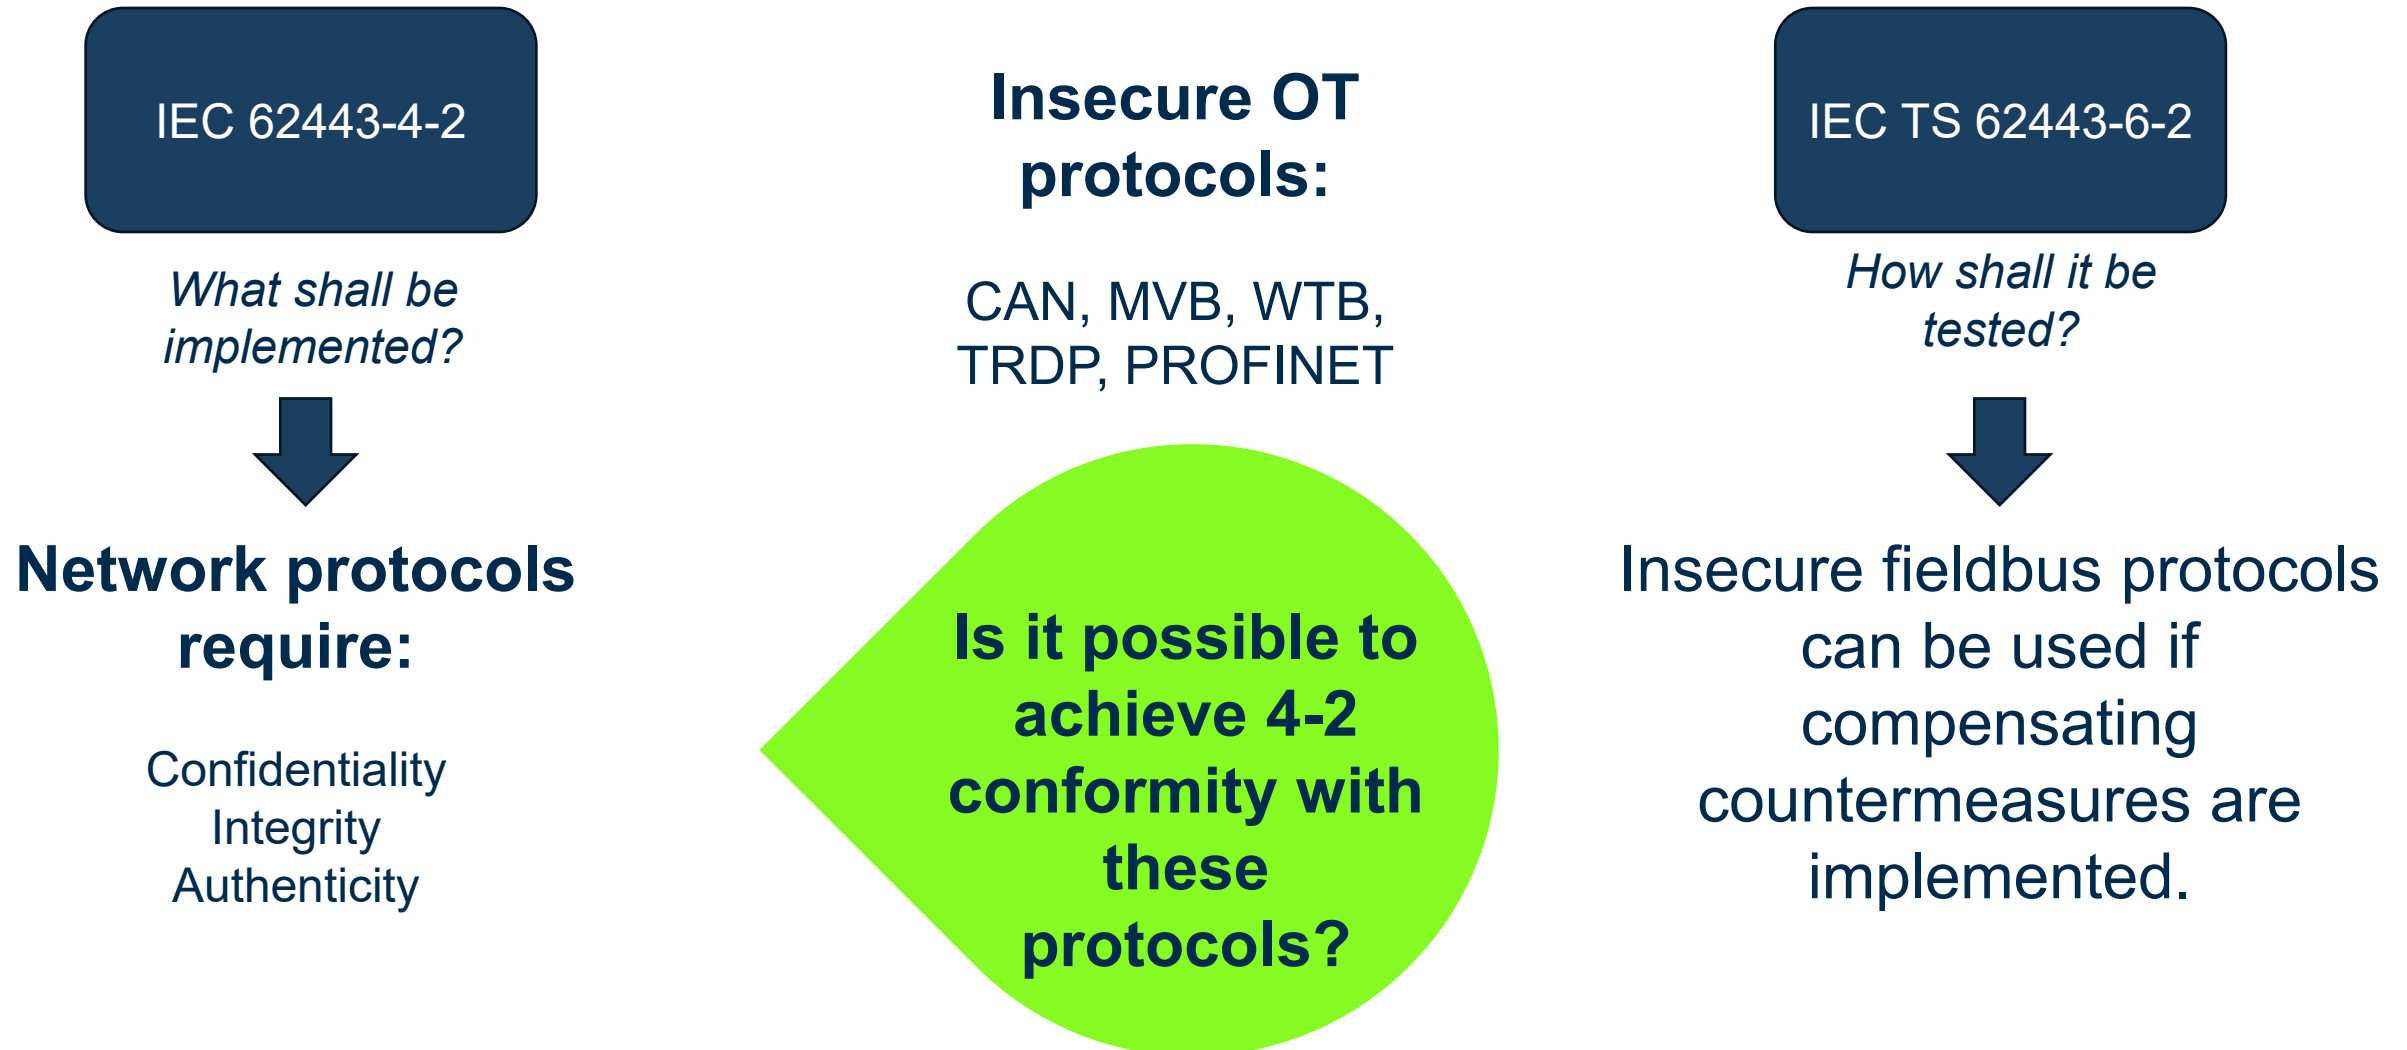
IEC 62443-4-2

What shall be implemented?

Network protocols require:

Confidentiality
Integrity
Authenticity

Insecure OT protocols:

CAN, MVB, WTB, TRDP, PROFINET

Is it possible to achieve 4-2 conformity with these protocols?

IEC TS 62443-6-2

How shall it be tested?

Insecure fieldbus protocols can be used if compensating countermeasures are implemented.